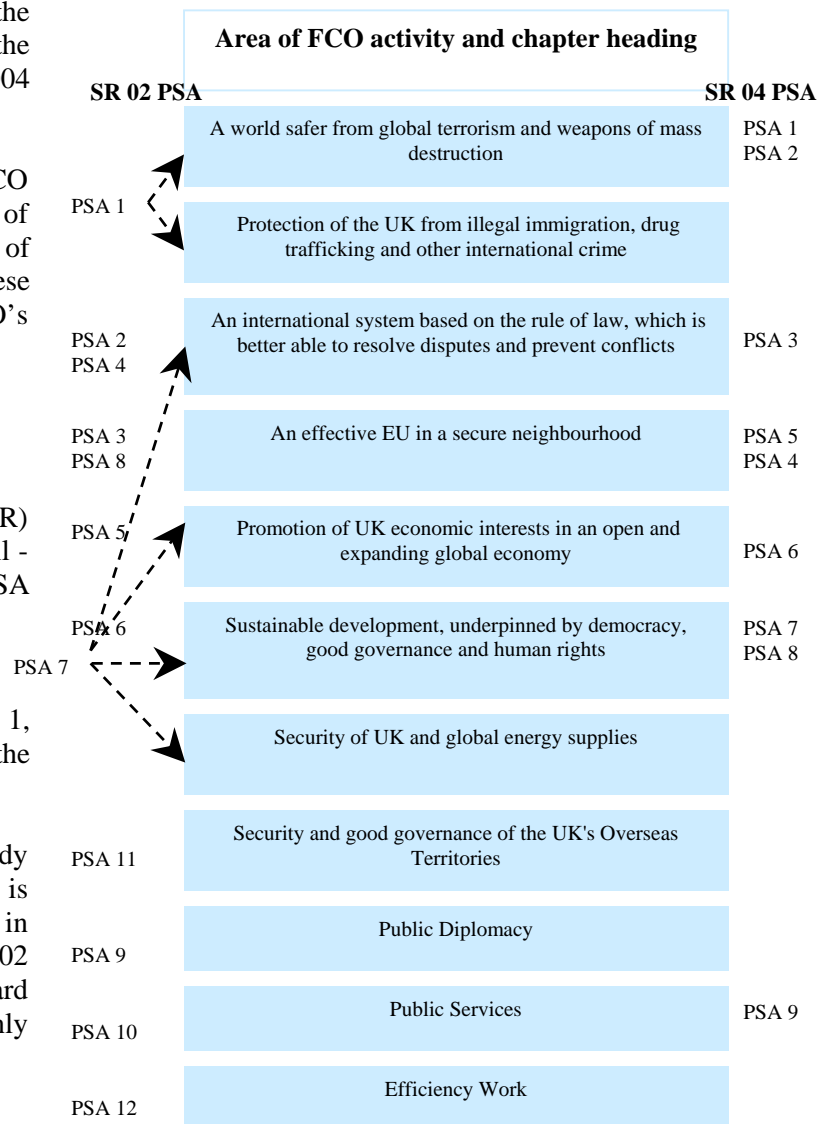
the
the
04

CO
of
of
ese
O's

R)
1 -
SA

1,
the

dy
is
in
02
ard
nly

Area of FCO activity and chapter heading

SR 02 PSA

SR 04 PSA

PSA 1

A world safer from global terrorism and weapons of mass destruction

PSA 1
PSA 2

Protection of the UK from illegal immigration, drug trafficking and other international crime

PSA 2
PSA 4

An international system based on the rule of law, which is better able to resolve disputes and prevent conflicts

PSA 3

PSA 3
PSA 8

An effective EU in a secure neighbourhood

PSA 5
PSA 4

PSA 5

Promotion of UK economic interests in an open and expanding global economy

PSA 6

PSA 6

PSA 7

Sustainable development, underpinned by democracy, good governance and human rights

PSA 7
PSA 8

Security of UK and global energy supplies

PSA 11

Security and good governance of the UK's Overseas Territories

PSA 9

Public Diplomacy

PSA 10

Public Services

PSA 9

PSA 12

Efficiency Work